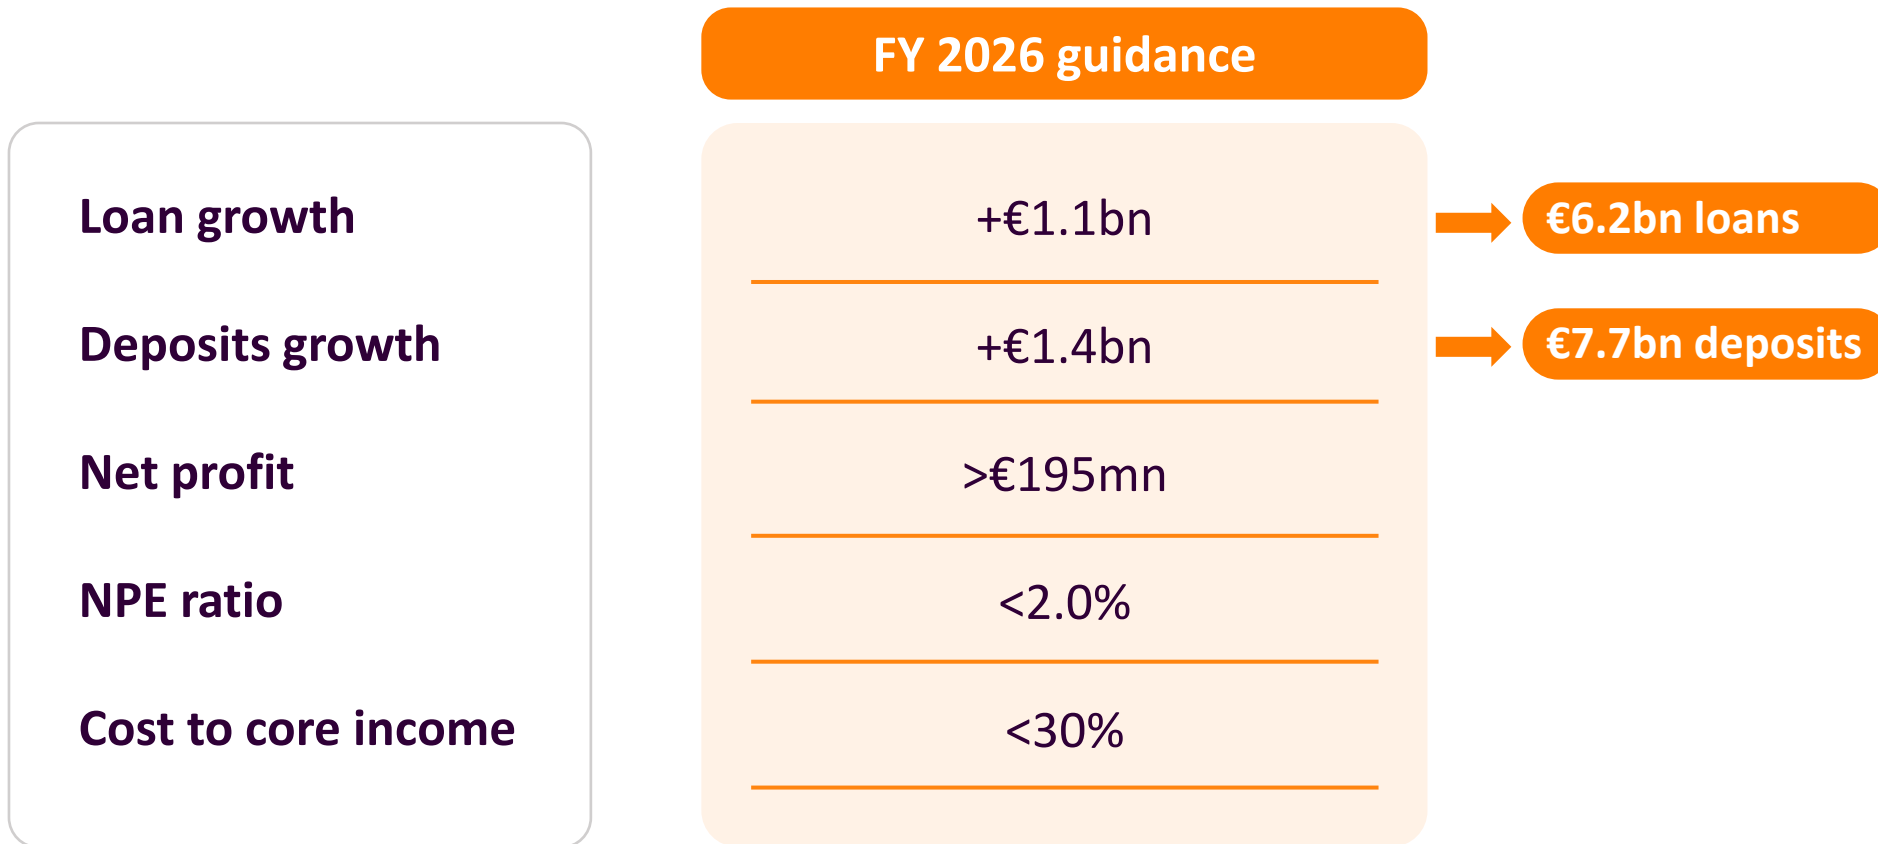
| | FY 2026 guidance | |
|---|---|---|
| Loan growth | +€1.1bn | €6.2bn loans |
| Deposits growth | +€1.4bn | €7.7bn deposits |
| Net profit | >€195mn | |
| NPE ratio | <2.0% | |
| Cost to core income | <30% | |